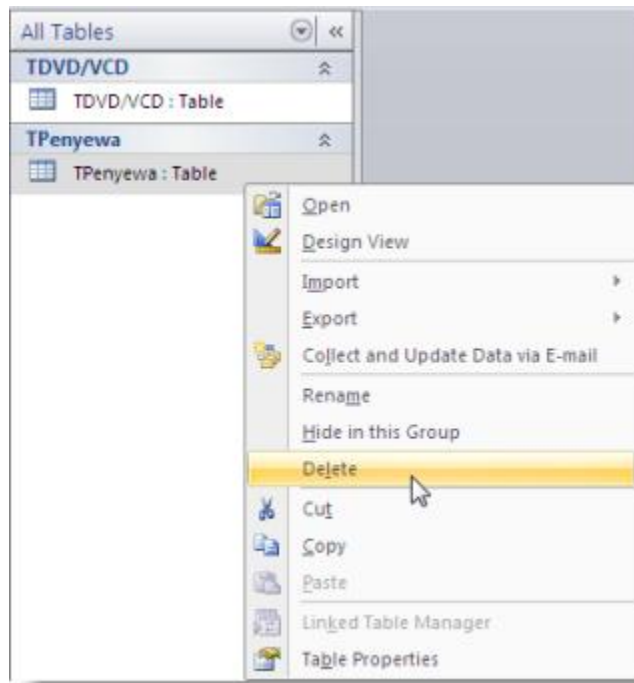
All Tables

TDVD/VCD

TDVD/VCD : Table

TPenyewa

TPenyewa : Table

Open

Design View

Import

Export

Collect and Update Data via E-mail

Rename

Hide in this Group

Delete

Cut

Copy

Paste

Linked Table Manager

Table Properties